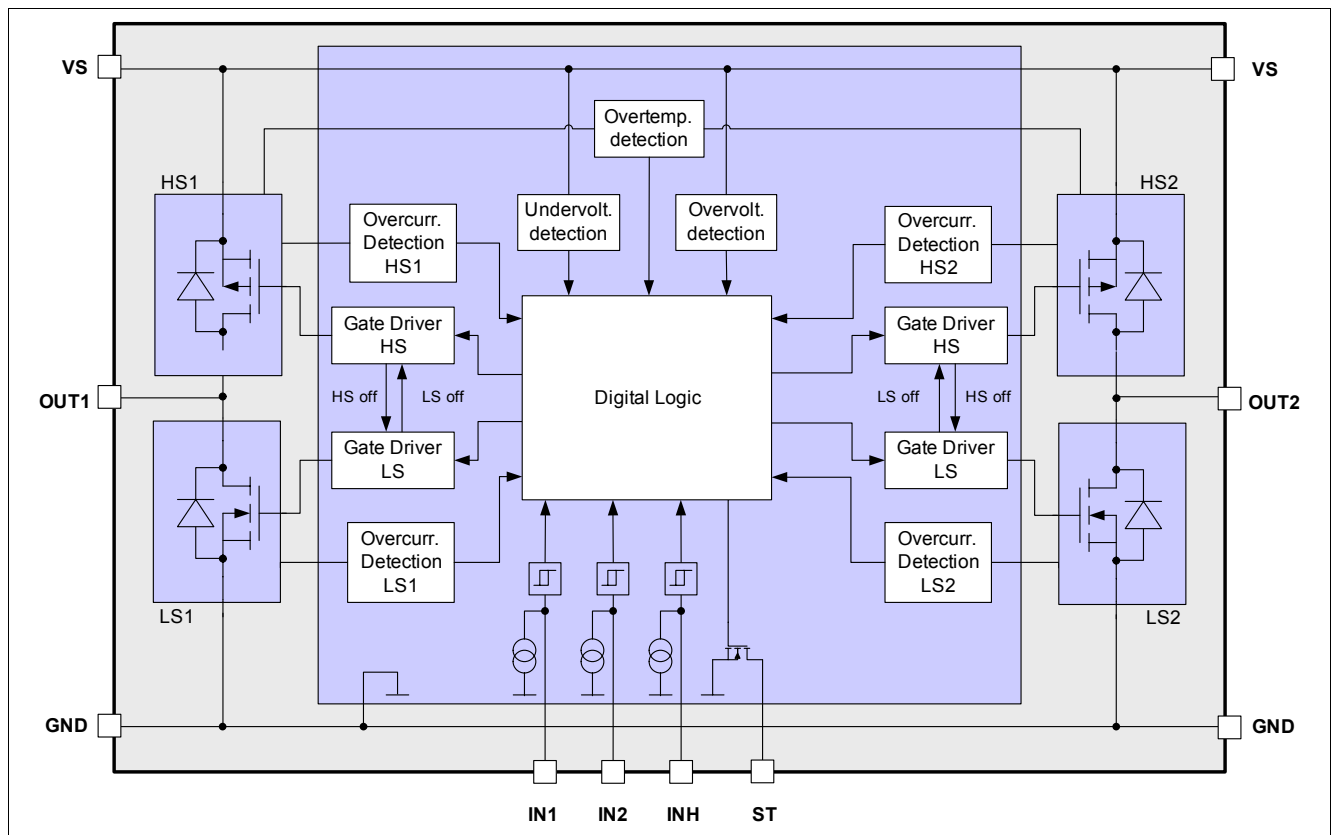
VS

VS

Overtemp. detection

HS1

HS2

Overcurr. Detection HS1

Undervolt. detection

Overvolt. detection

Overcurr. Detection HS2

Gate Driver HS

Gate Driver HS

HS off

LS off

Digital Logic

LS off

HS off

OUT1

OUT2

Gate Driver LS

Gate Driver LS

Overcurr. Detection LS1

Overcurr. Detection LS2

LS1

LS2

GND

GND

IN1

IN2

INH

ST